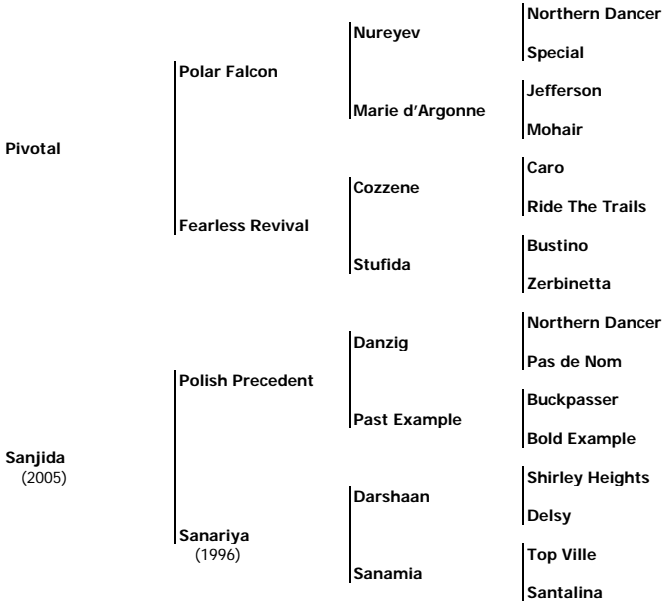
Pivotal

Polar Falcon

Nureyev

Northern Dancer

Special

Marie d'Argonne

Jefferson

Mohair

Fearless Revival

Cozzene

Caro

Ride The Trails

Stufida

Bustino

Zerbinetta

Sanjida
(2005)

Polish Precedent

Danzig

Northern Dancer

Pas de Nom

Past Example

Buckpasser

Bold Example

Sanariya
(1996)

Darshaan

Shirley Heights

Delsy

Sanamia

Top Ville

Santalina